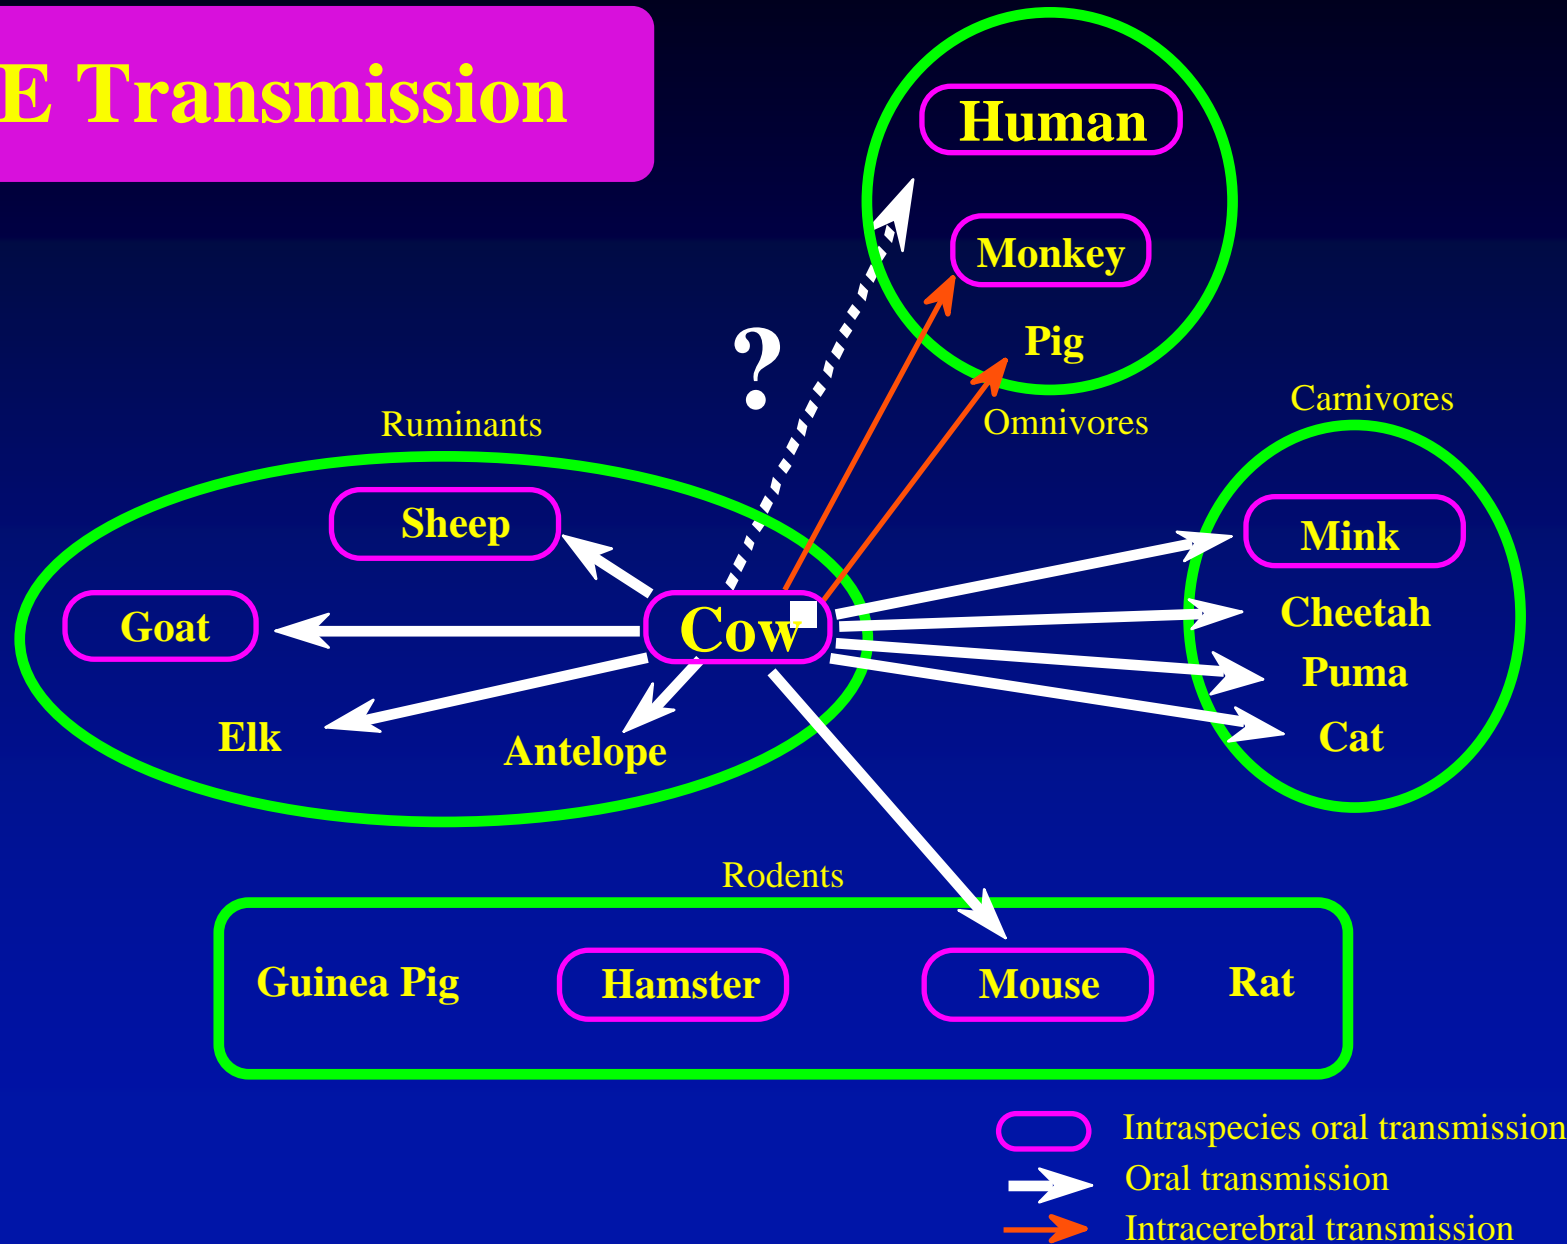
E Transmission

Human

Monkey

Pig

Omnivores

?

Ruminants

Sheep

Goat

Cow

Elk

Antelope

Carnivores

Mink

Cheetah

Puma

Cat

Rodents

Guinea Pig

Hamster

Mouse

Rat

Intraspecies oral transmission

Oral transmission

Intracerebral transmission